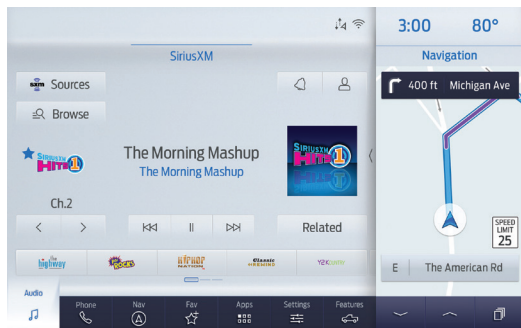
SiriusXM

Sources

Browse

SIRIUS XM Hits 1

The Morning Mashup
The Morning Mashup

SIRIUS XM Hits 1

Ch.2

Related

The Highway
Pop Rocks
Hip-Hop Nation
Classic Rewind
Yacht Rock

Audio

Phone
Nav
Fav
Apps
Settings
Features

3:00 80°

Navigation

400 ft Michigan Ave

SPEED LIMIT 25

E The American Rd